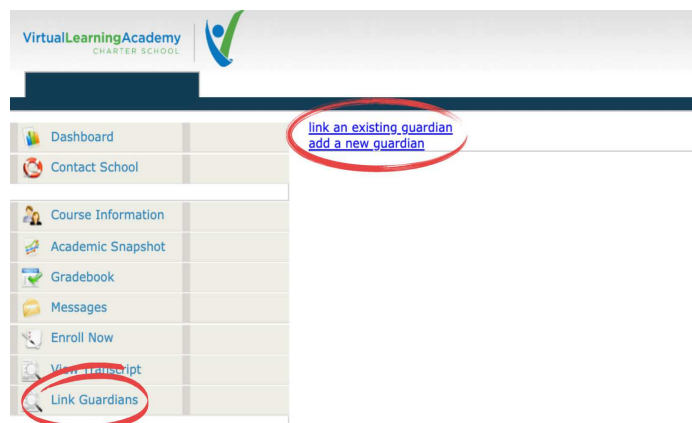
VirtualLearningAcademy
CHARTER SCHOOL

Dashboard
Contact School
Course Information
Academic Snapshot
Gradebook
Messages
Enroll Now
View Transcript
Link Guardians

link an existing guardian
add a new guardian